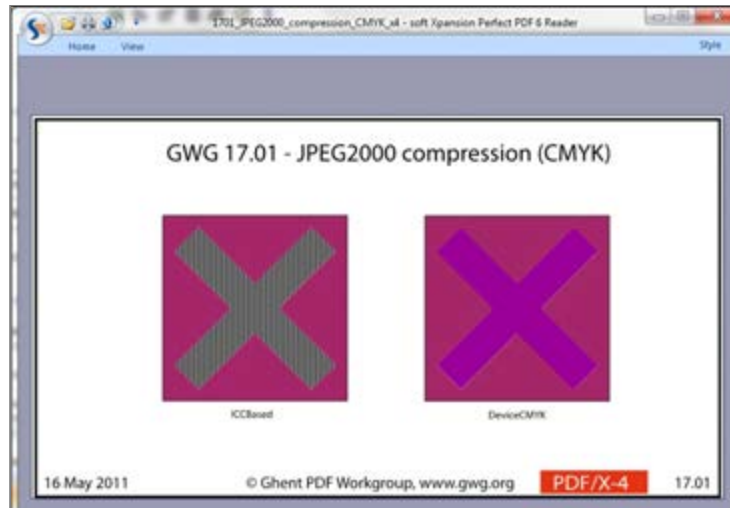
1701_JPEG2000_compression_CMYK_x4 - soft Xpansion Perfect PDF 6 Reader

Home View

Style

GWG 17.01 - JPEG2000 compression (CMYK)

ICCBased

DeviceCMYK

16 May 2011

© Ghent PDF Workgroup, www.gwg.org

PDF/X-4

17.01